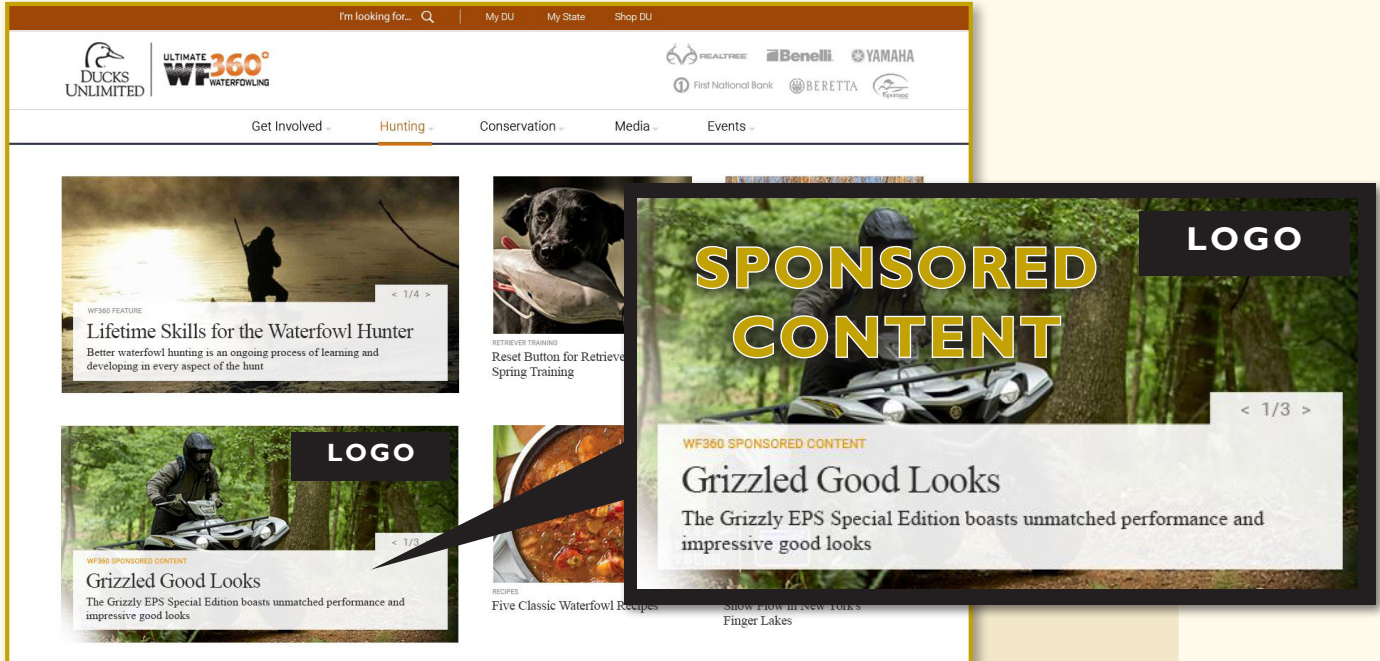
I'm looking for... My DU My State Shop DU

DUCKS UNLIMITED ULTIMATE WF360° WATERFOWLING

REALTREE Benelli YAMAHA First National Bank BERETTA

Get Involved Hunting Conservation Media Events

< 1/4 >
WF360 FEATURE
Lifetime Skills for the Waterfowl Hunter
Better waterfowl hunting is an ongoing process of learning and developing in every aspect of the hunt

RETRIEVER TRAINING
Reset Button for Retriever Spring Training

LOGO
< 1/3
WF360 SPONSORED CONTENT
Grizzled Good Looks
The Grizzly EPS Special Edition boasts unmatched performance and impressive good looks

RECIPES
Five Classic Waterfowl Recipes

Snow Plow in New York's Finger Lakes

LOGO
SPONSORED CONTENT
< 1/3 >
WF360 SPONSORED CONTENT
Grizzled Good Looks
The Grizzly EPS Special Edition boasts unmatched performance and impressive good looks